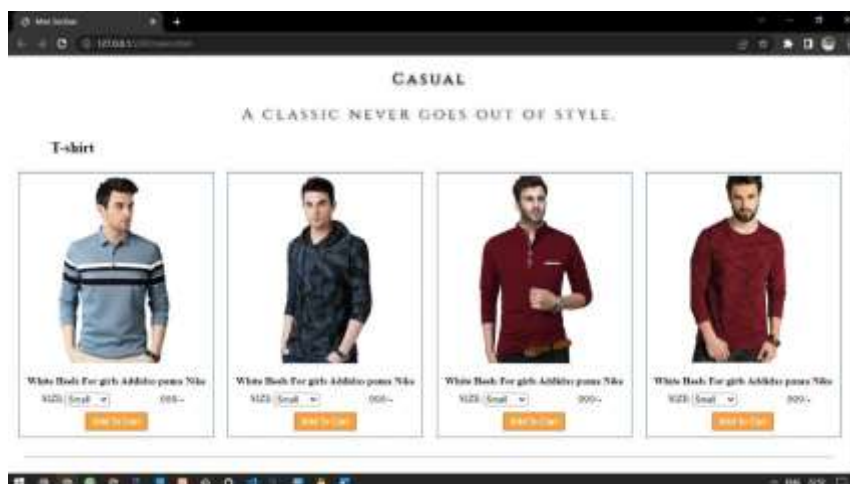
Casual

A classic never goes out of style.

T-shirt

White Heels For girls Addidas puma Nike
SIZE Small 999/-
Add To Cart

White Heels For girls Addidas puma Nike
SIZE Small 999/-
Add To Cart

White Heels For girls Addidas puma Nike
SIZE Small 999/-
Add To Cart

White Heels For girls Addidas puma Nike
SIZE Small 999/-
Add To Cart